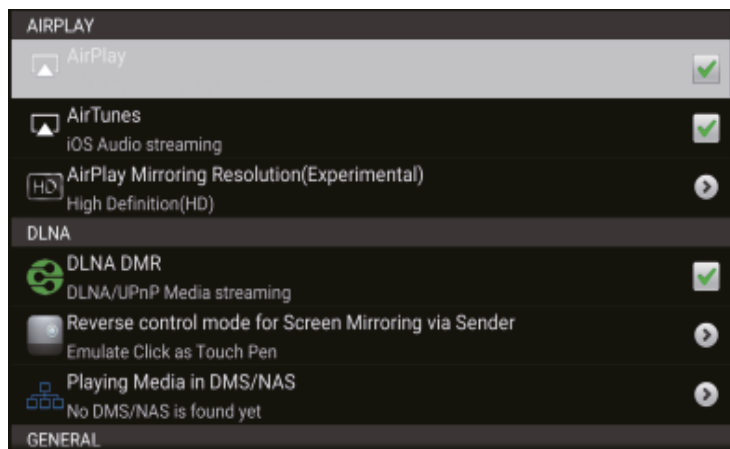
AIRPLAY

AirPlay

AirTunes
iOS Audio streaming

HD AirPlay Mirroring Resolution(Experimental)
High Definition(HD)

DLNA

DLNA DMR
DLNA/UPnP Media streaming

Reverse control mode for Screen Mirroring via Sender
Emulate Click as Touch Pen

Playing Media in DMS/NAS
No DMS/NAS is found yet

GENERAL